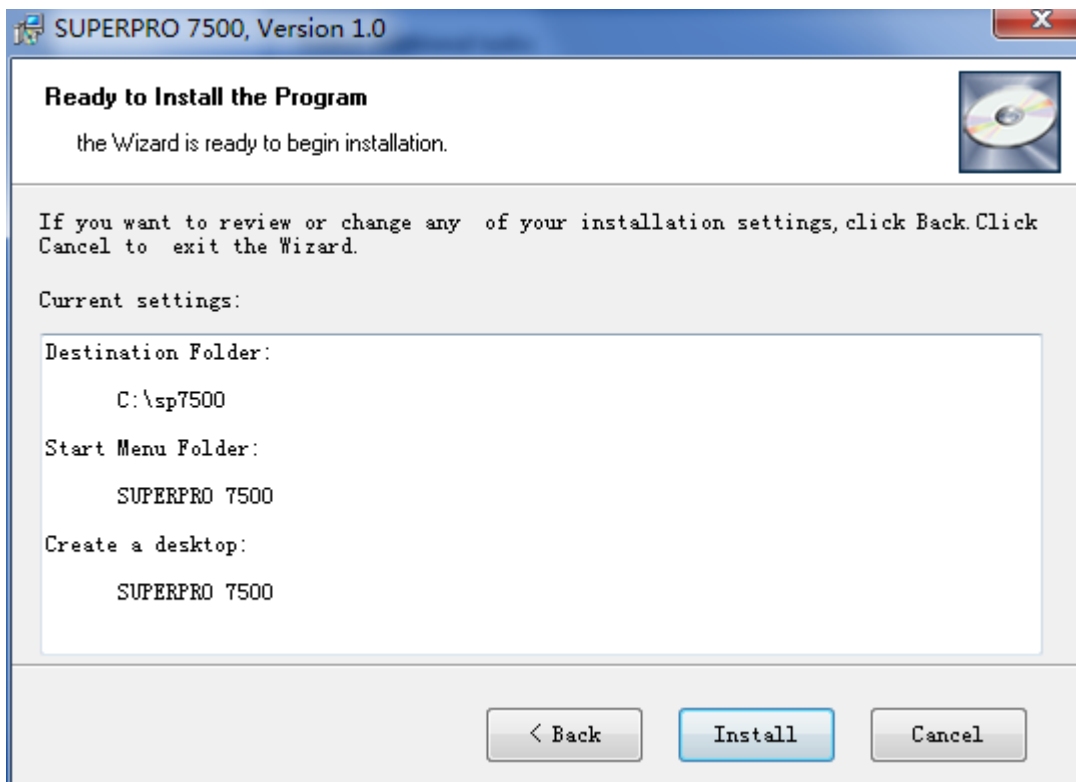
SUPERPRO 7500, Version 1.0

Ready to Install the Program

the Wizard is ready to begin installation.

If you want to review or change any of your installation settings, click Back. Click Cancel to exit the Wizard.

Current settings:

Destination Folder:

C:\sp7500

Start Menu Folder:

SUPERPRO 7500

Create a desktop:

SUPERPRO 7500

< Back

Install

Cancel